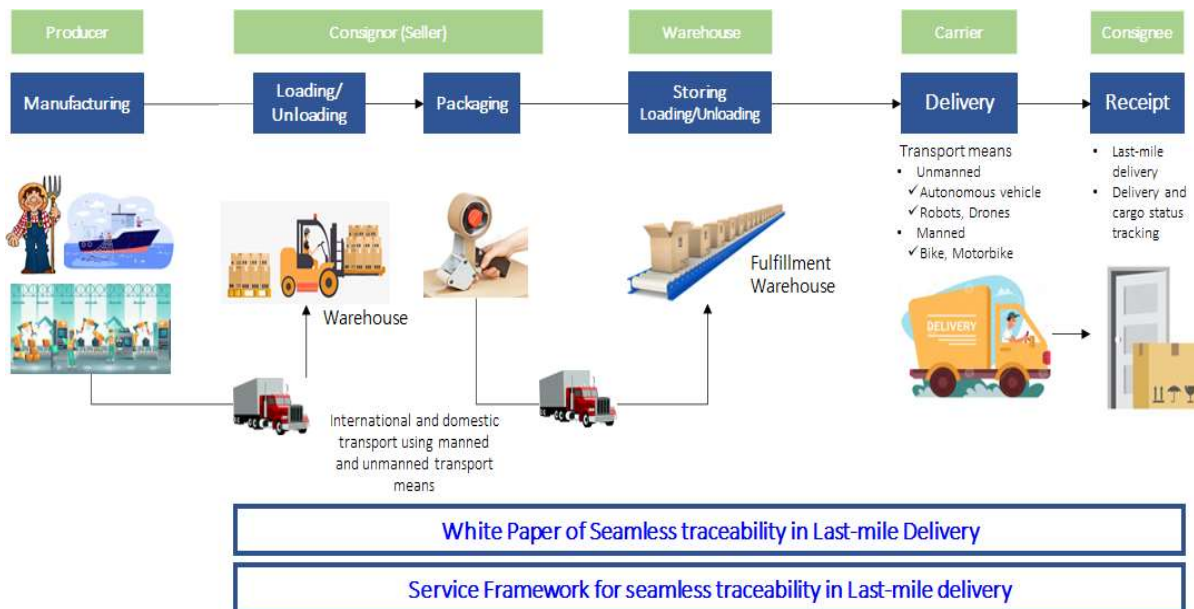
Producer

Consignor (Seller)

Warehouse

Carrier

Consignee

Manufacturing

Loading/ Unloading

Packaging

Storing Loading/Unloading

Delivery

Receipt

Transport means
• Unmanned
✓Autonomous vehicle
✓Robots, Drones
• Manned
✓Bike, Motorbike

• Last-mile delivery
• Delivery and cargo status tracking

Warehouse

Fulfillment Warehouse

DELIVERY

International and domestic transport using manned and unmanned transport means

White Paper of Seamless traceability in Last-mile Delivery

Service Framework for seamless traceability in Last-mile delivery